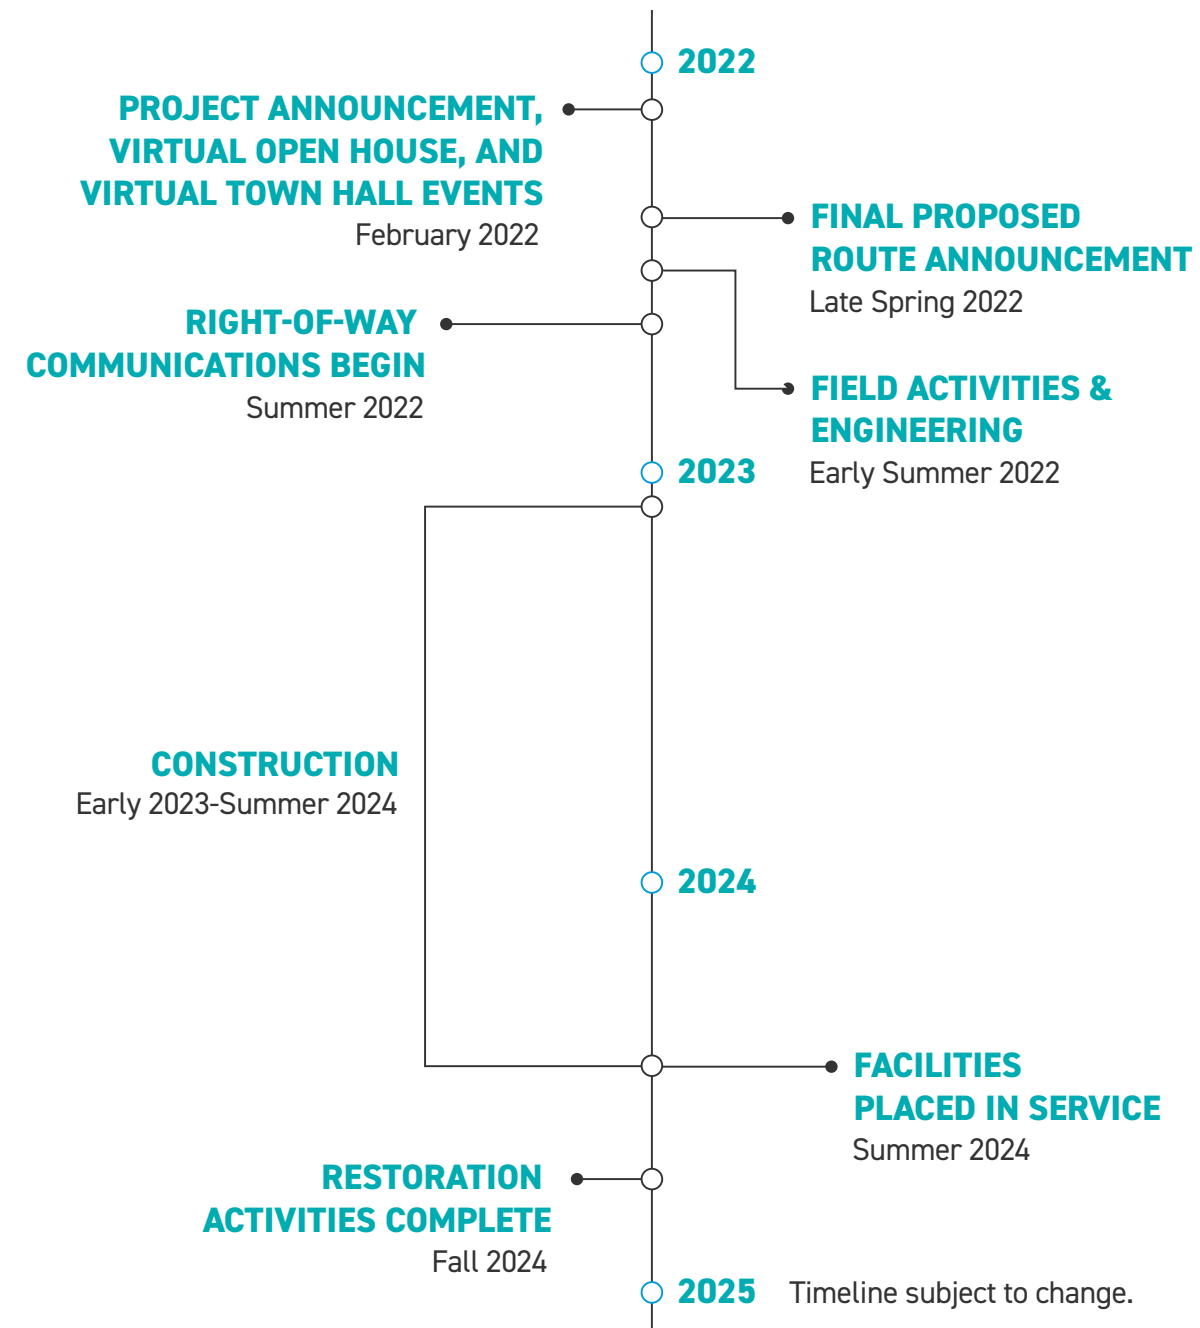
2022

PROJECT ANNOUNCEMENT, VIRTUAL OPEN HOUSE, AND VIRTUAL TOWN HALL EVENTS
February 2022

FINAL PROPOSED ROUTE ANNOUNCEMENT
Late Spring 2022

RIGHT-OF-WAY COMMUNICATIONS BEGIN
Summer 2022

FIELD ACTIVITIES & ENGINEERING
Early Summer 2022

2023

CONSTRUCTION
Early 2023-Summer 2024

2024

FACILITIES PLACED IN SERVICE
Summer 2024

RESTORATION ACTIVITIES COMPLETE
Fall 2024

2025

Timeline subject to change.